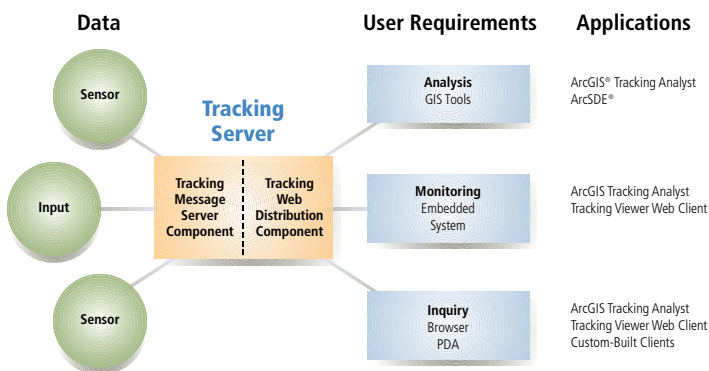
Data

User Requirements

Applications

Sensor

Tracking Server

Input

Tracking Message Server Component

Tracking Web Distribution Component

Sensor

Analysis
GIS Tools

ArcGIS® Tracking Analyst
ArcSDE®

Monitoring
Embedded System

ArcGIS Tracking Analyst
Tracking Viewer Web Client

Inquiry
Browser
PDA

ArcGIS Tracking Analyst
Tracking Viewer Web Client
Custom-Built Clients